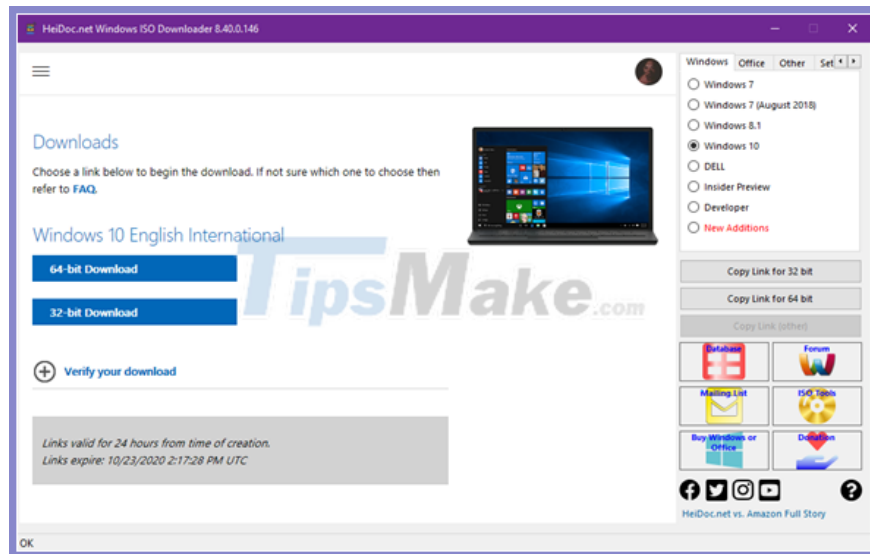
HeiDoc.net Windows ISO Downloader 8.40.0.146

Downloads

Choose a link below to begin the download. If not sure which one to choose then refer to FAQ.

Windows 10 English International

64-bit Download

32-bit Download

Verify your download

Links valid for 24 hours from time of creation.
Links expire: 10/23/2020 2:17:28 PM UTC

TipsMake.com

Windows | Office | Other | Set

Windows 7
Windows 7 (August 2018)
Windows 8.1
Windows 10
DELL
Insider Preview
Developer
New Additions

Copy Link for 32 bit
Copy Link for 64 bit
Copy Link (other)

Database
Forum
Mailing List
ISO Tools
Buy Windows or Office
Donation

HeiDoc.net vs. Amazon Full Story

OK